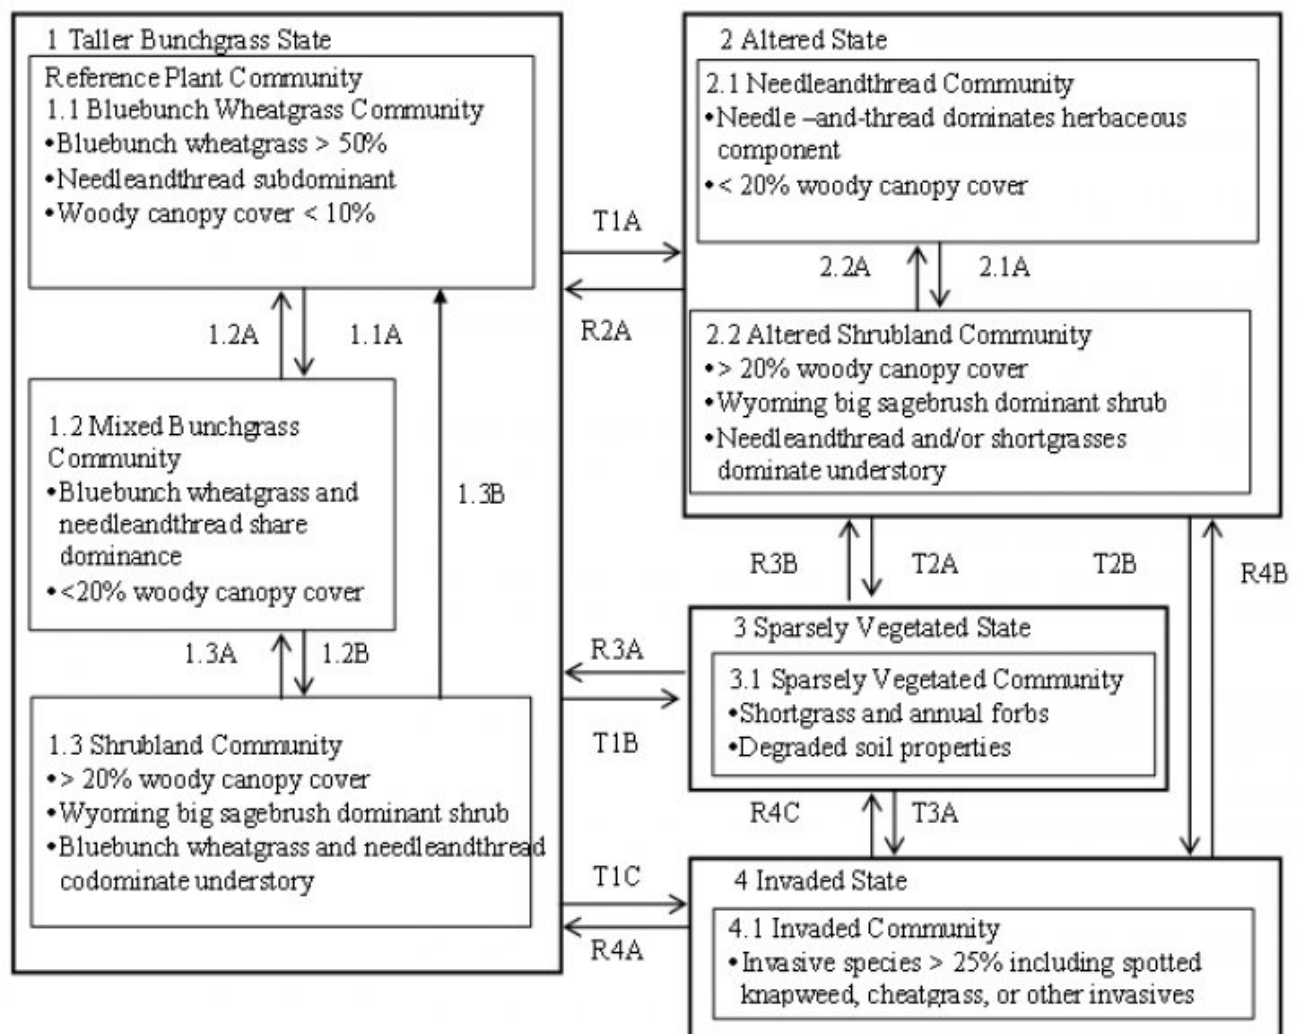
1 Taller Bunchgrass State

Reference Plant Community
1.1 Bluebunch Wheatgrass Community
•Bluebunch wheatgrass > 50%
•Needleandthread subdominant
•Woody canopy cover < 10%

1.2A

1.1A

1.2 Mixed Bunchgrass Community
•Bluebunch wheatgrass and needleandthread share dominance
•<20% woody canopy cover

1.3B

1.3A

1.2B

1.3 Shrubland Community
•> 20% woody canopy cover
•Wyoming big sagebrush dominant shrub
•Bluebunch wheatgrass and needleandthread codominate understory

T1A

R2A

R3A

T1B

T1C

R4A

2 Altered State

2.1 Needleandthread Community
•Needle –and-thread dominates herbaceous component
•< 20% woody canopy cover

2.2A

2.1A

2.2 Altered Shrubland Community
•> 20% woody canopy cover
•Wyoming big sagebrush dominant shrub
•Needleandthread and/or shortgrasses dominate understory

R3B

T2A

T2B

R4B

3 Sparsely Vegetated State

3.1 Sparsely Vegetated Community
•Shortgrass and annual forbs
•Degraded soil properties

R4C

T3A

4 Invaded State

4.1 Invaded Community
•Invasive species > 25% including spotted knapweed, cheatgrass, or other invasives